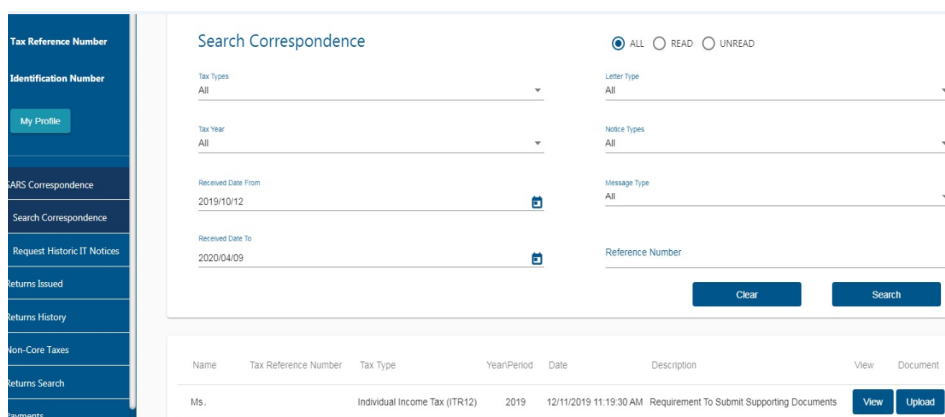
Tax Reference Number

Identification Number

My Profile

ARS Correspondence

Search Correspondence

Request Historic IT Notices

Returns Issued

Returns History

Non-Core Taxes

Returns Search

ayments

Search Correspondence

ALL READ UNREAD

Tax Types
All

Letter Type
All

Tax Year
All

Notice Types
All

Received Date From
2019/10/12

Message Type
All

Received Date To
2020/04/09

Reference Number

Clear

Search

| Name | Tax Reference Number | Tax Type | Year\Period | Date | Description | View | Document |
|---|---|---|---|---|---|---|---|
| Ms. | | Individual Income Tax (ITR12) | 2019 | 12/11/2019 11:19:30 AM | Requirement To Submit Supporting Documents | View | Upload |